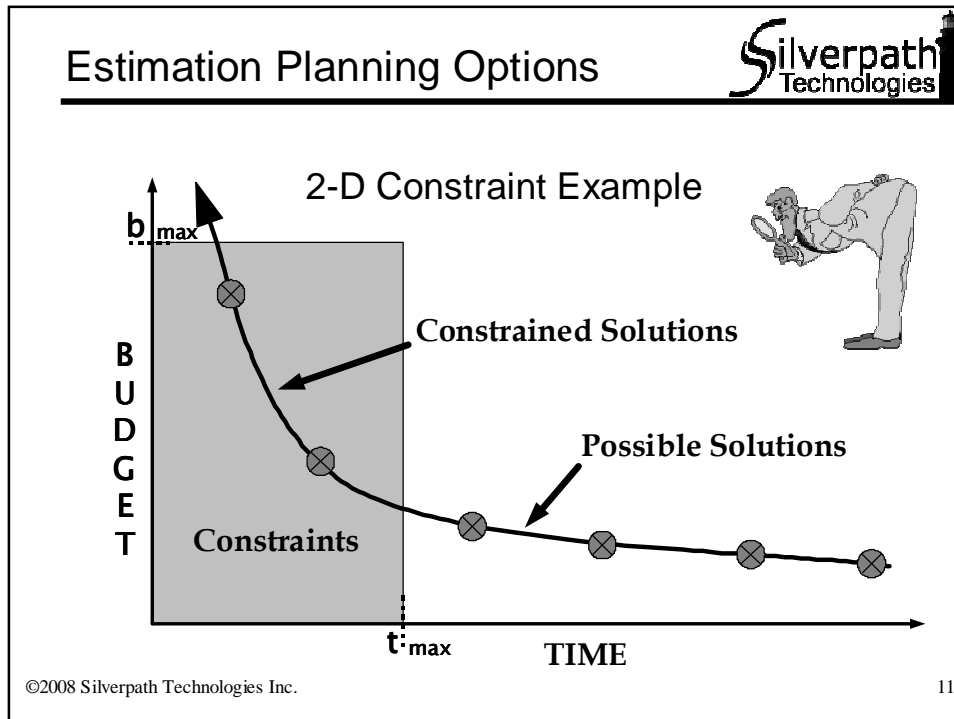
Estimation Planning Options

Silverpath Technologies

2-D Constraint Example

$b_{max}$

Constrained Solutions

B
U
D
G
E
T

Possible Solutions

Constraints

$t_{max}$

TIME

©2008 Silverpath Technologies Inc.

11